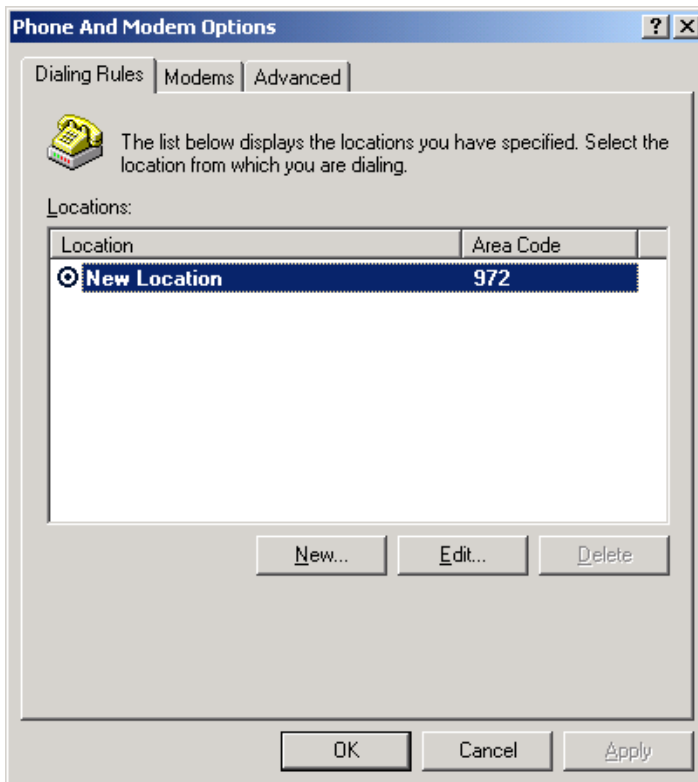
Phone And Modem Options

?

Dialing Rules | Modems | Advanced

The list below displays the locations you have specified. Select the location from which you are dialing.

Locations:

| Location | Area Code |
|---|---|
| New Location | 972 |

New... Edit... Delete

OK Cancel Apply